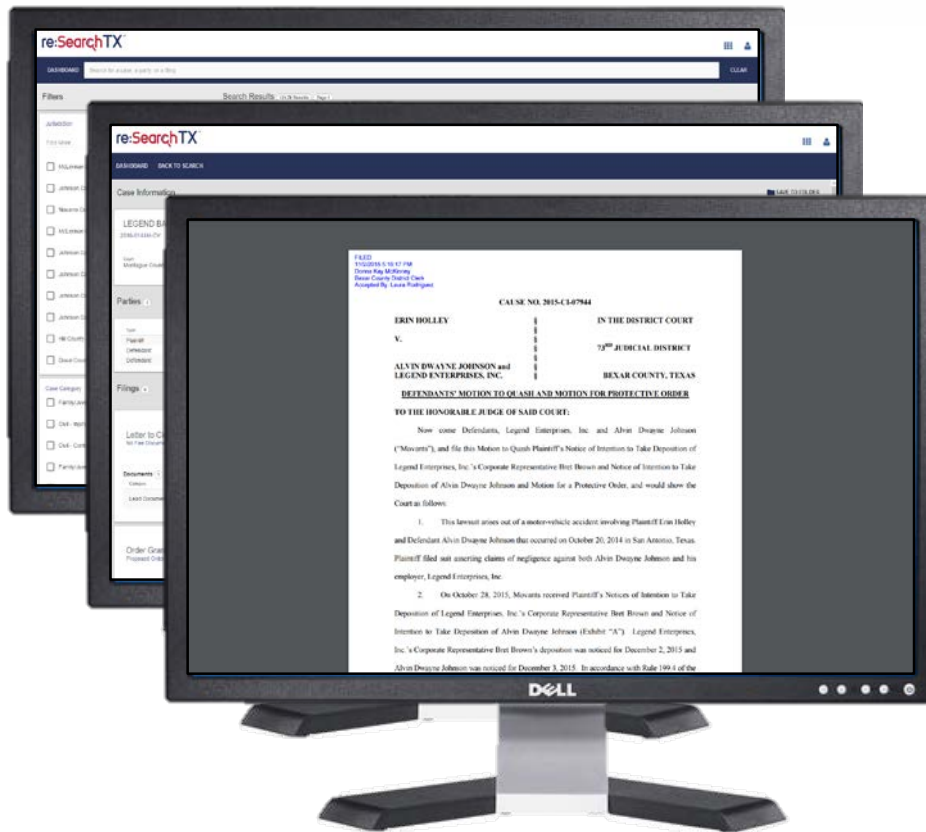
re:SearchTX

DASHBOARD Search for a case, a party, or a filing CLEAR

Filters

Search Results

Jurisdiction

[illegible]

McLennan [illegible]

Johnson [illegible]

Navarro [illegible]

McLennan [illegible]

Johnson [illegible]

Johnson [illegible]

Johnson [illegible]

Johnson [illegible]

Hill County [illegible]

Grace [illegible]

Case Category

Family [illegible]

Civil - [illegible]

Civil - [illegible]

Family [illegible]

re:SearchTX

DASHBOARD BACK TO SEARCH

Case Information

SAVE TO FOLDER

LEGEND BA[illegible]

2016-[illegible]

Mortgage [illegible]

Parties

Plaintiff
Defendant
Defendant

Filings

Letter to C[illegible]

Documents

Lead Document

Order Gra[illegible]
Proposed Order

FILED
11/2/2015 5:10:47 PM
Donna Kay McKinney
Bexar County District Clerk
Accepted By: Laura Rodriguez

CAUSE NO. 2015-CI-07944

ERIN HOLLEY § IN THE DISTRICT COURT
§
V. §
§ 73RD JUDICIAL DISTRICT
§
ALVIN DWAYNE JOHNSON and §
LEGEND ENTERPRISES, INC. § BEXAR COUNTY, TEXAS

DEFENDANTS' MOTION TO QUASH AND MOTION FOR PROTECTIVE ORDER

TO THE HONORABLE JUDGE OF SAID COURT:

Now come Defendants, Legend Enterprises, Inc. and Alvin Dwayne Johnson ("Movants"), and file this Motion to Quash Plaintiff's Notice of Intention to Take Deposition of Legend Enterprises, Inc.'s Corporate Representative Bret Brown and Notice of Intention to Take Deposition of Alvin Dwayne Johnson and Motion for a Protective Order, and would show the Court as follows:

1. This lawsuit arises out of a motor-vehicle accident involving Plaintiff Erin Holley and Defendant Alvin Dwayne Johnson that occurred on October 20, 2014 in San Antonio, Texas. Plaintiff filed suit asserting claims of negligence against both Alvin Dwayne Johnson and his employer, Legend Enterprises, Inc.

2. On October 28, 2015, Movants received Plaintiff's Notices of Intention to Take Deposition of Legend Enterprises, Inc.'s Corporate Representative Bret Brown and Notice of Intention to Take Deposition of Alvin Dwayne Johnson (Exhibit "A"). Legend Enterprises, Inc.'s Corporate Representative Bret Brown's deposition was noticed for December 2, 2015 and Alvin Dwayne Johnson was noticed for December 3, 2015. In accordance with Rule 199.4 of the

DELL